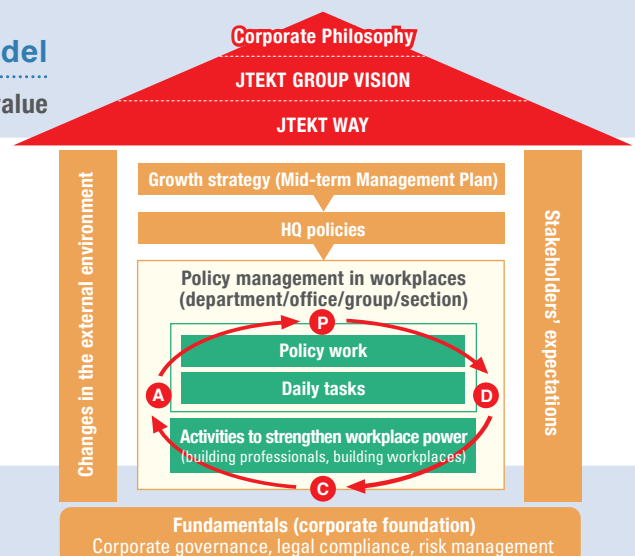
del

alue

Corporate Philosophy

JTEKT GROUP VISION

JTEKT WAY

Changes in the external environment

Growth strategy (Mid-term Management Plan)

HQ policies

Policy management in workplaces (department/office/group/section)

P

Policy work

Daily tasks

A

D

Activities to strengthen workplace power (building professionals, building workplaces)

C

Stakeholders' expectations

Fundamentals (corporate foundation)
Corporate governance, legal compliance, risk management